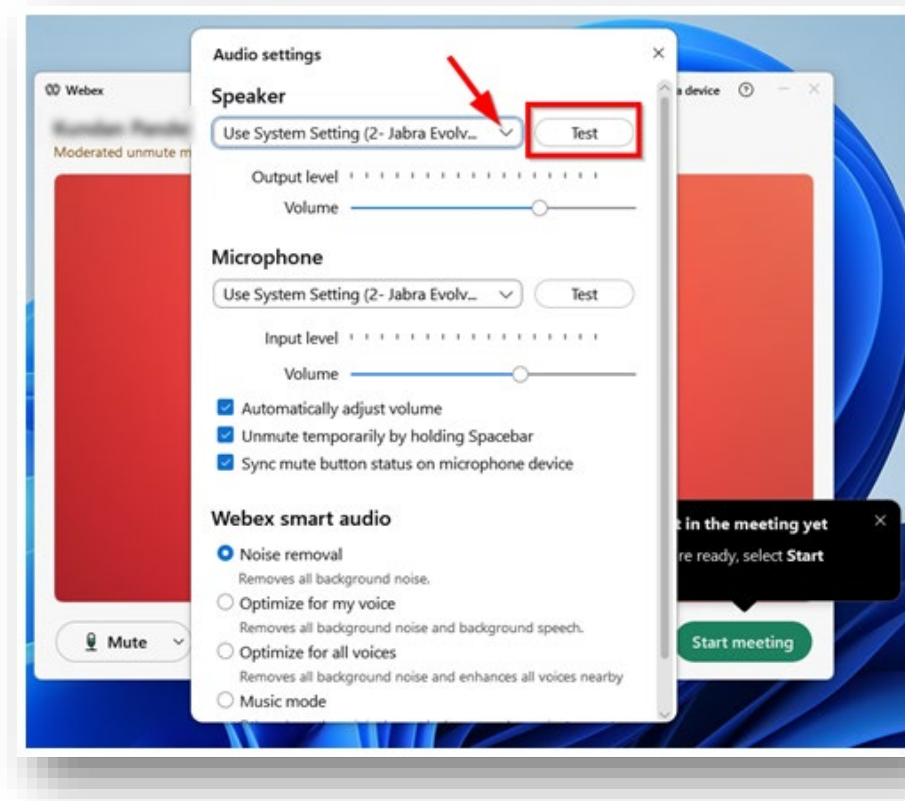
Webex

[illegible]

Moderated unmute m

Audio settings

×

Speaker

Use System Setting (2- Jabra Evolv...

Test

Output level

Volume

Microphone

Use System Setting (2- Jabra Evolv...

Test

Input level

Volume

Automatically adjust volume

Unmute temporarily by holding Spacebar

Sync mute button status on microphone device

Webex smart audio

Noise removal

Removes all background noise.

Optimize for my voice

Removes all background noise and background speech.

Optimize for all voices

Removes all background noise and enhances all voices nearby

Music mode

a device

t in the meeting yet

×

re ready, select Start

Mute

Start meeting